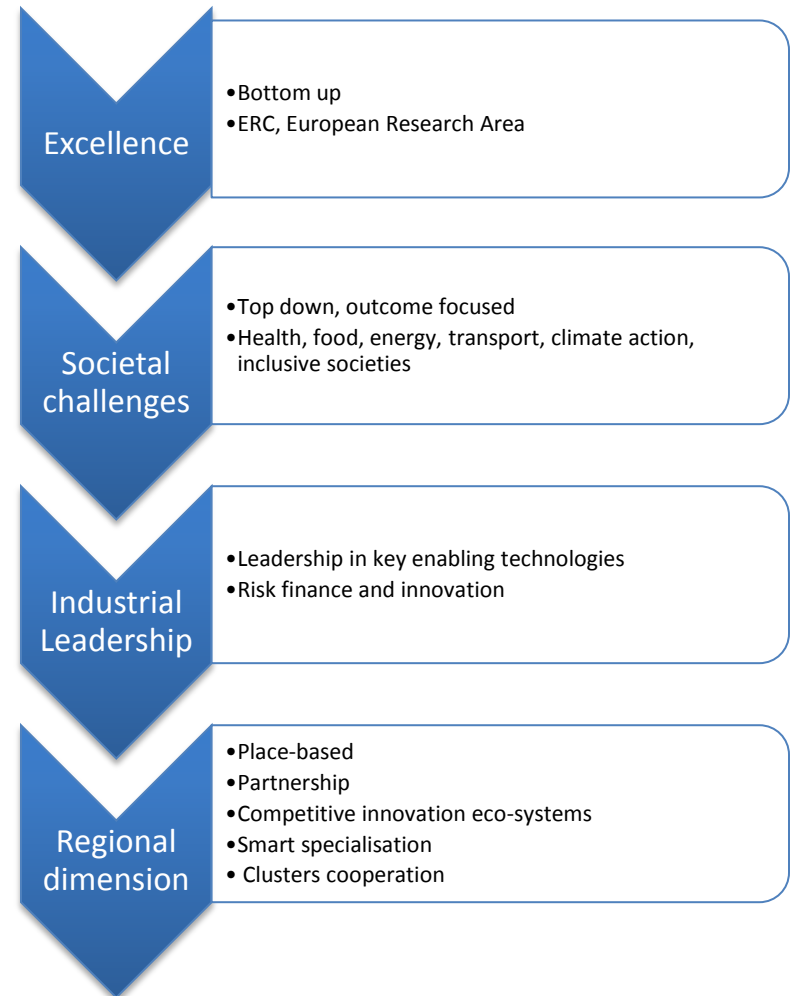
Excellence

•Bottom up
•ERC, European Research Area

Societal challenges

•Top down, outcome focused
•Health, food, energy, transport, climate action, inclusive societies

Industrial Leadership

•Leadership in key enabling technologies
•Risk finance and innovation

Regional dimension

•Place-based
•Partnership
•Competitive innovation eco-systems
•Smart specialisation
• Clusters cooperation